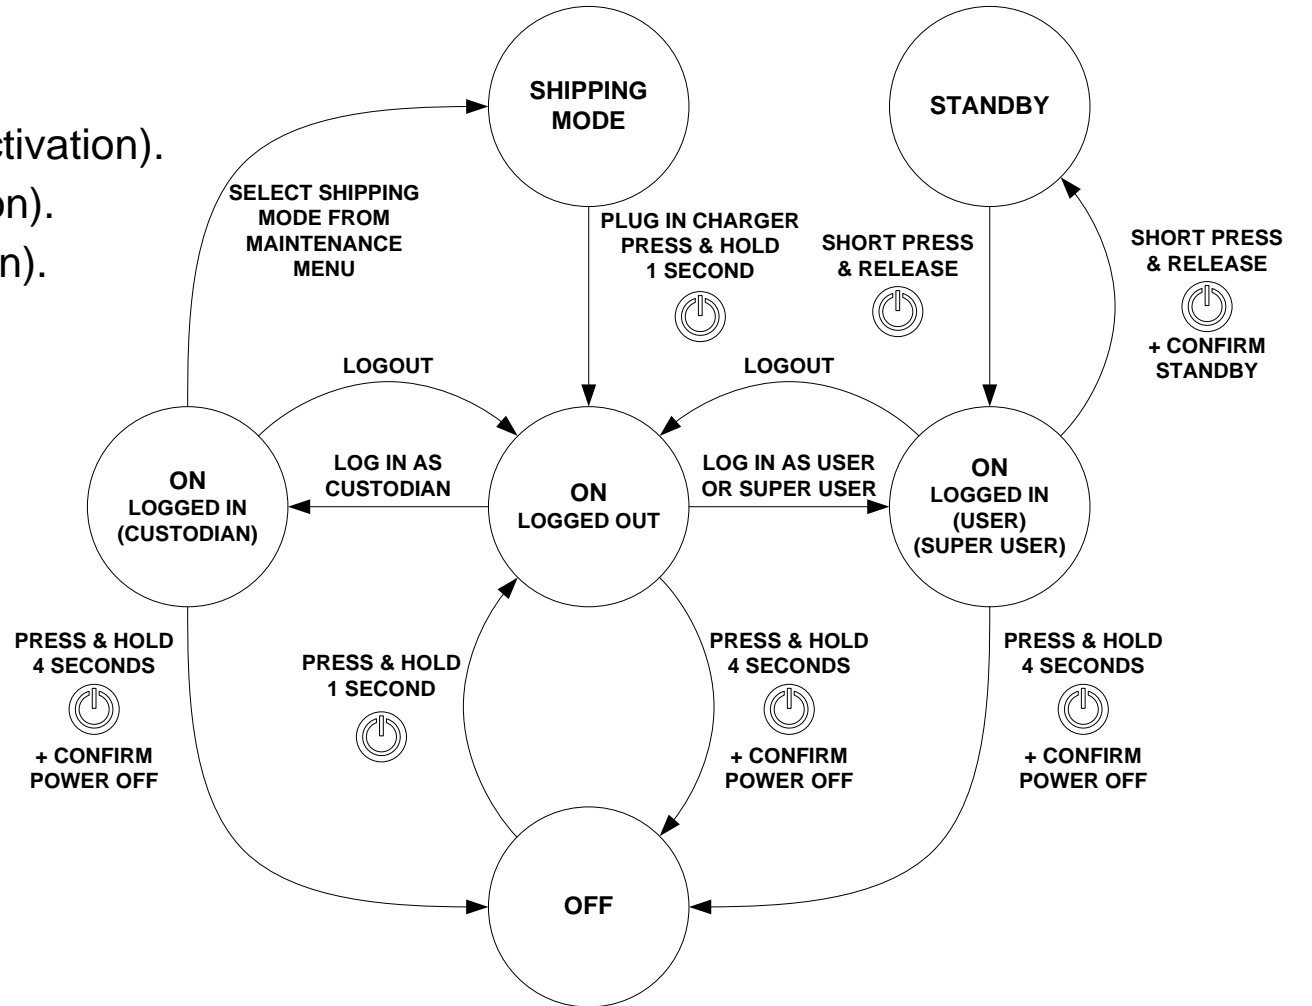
ctivation).
on).
n).

SHIPPING MODE

STANDBY

SELECT SHIPPING MODE FROM MAINTENANCE MENU

PLUG IN CHARGER PRESS & HOLD 1 SECOND

SHORT PRESS & RELEASE

SHORT PRESS & RELEASE

+ CONFIRM STANDBY

LOGOUT

LOGOUT

ON LOGGED IN (CUSTODIAN)

LOG IN AS CUSTODIAN

ON LOGGED OUT

LOG IN AS USER OR SUPER USER

ON LOGGED IN (USER) (SUPER USER)

PRESS & HOLD 4 SECONDS

+ CONFIRM POWER OFF

PRESS & HOLD 1 SECOND

PRESS & HOLD 4 SECONDS

+ CONFIRM POWER OFF

PRESS & HOLD 4 SECONDS

+ CONFIRM POWER OFF

OFF